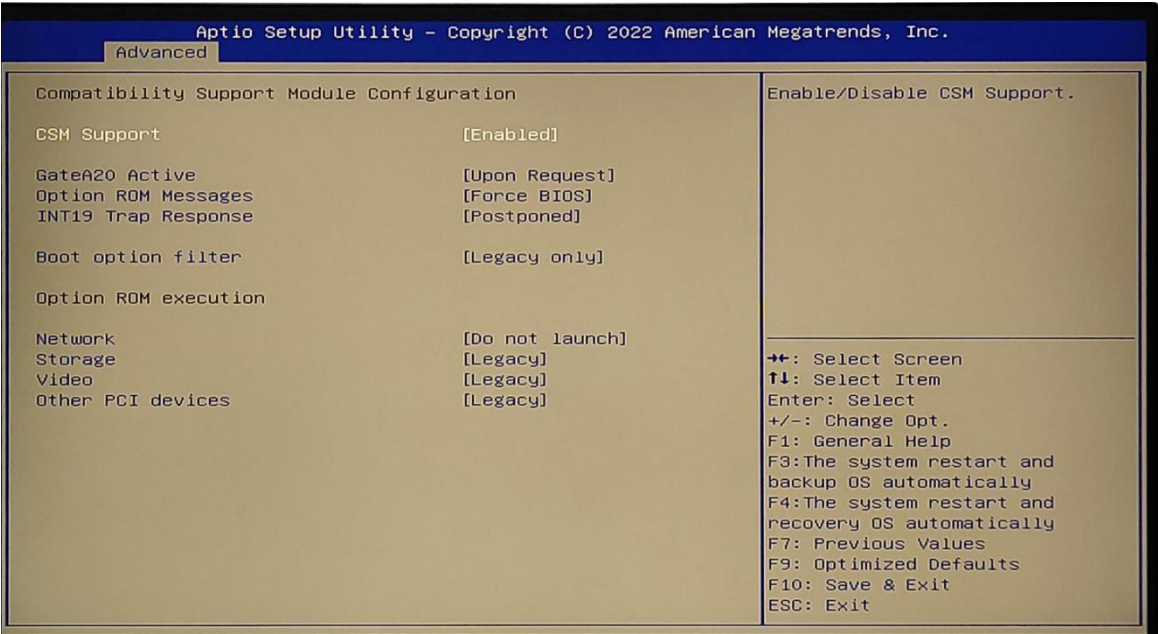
Aptio Setup Utility – Copyright (C) 2022 American Megatrends, Inc.
Advanced

Compatibility Support Module Configuration

CSM Support [Enabled]

GateA20 Active [Upon Request]
Option ROM Messages [Force BIOS]
INT19 Trap Response [Postponed]

Boot option filter [Legacy only]

Option ROM execution

Network [Do not launch]
Storage [Legacy]
Video [Legacy]
Other PCI devices [Legacy]

Enable/Disable CSM Support.

→←: Select Screen
↑↓: Select Item
Enter: Select
+/–: Change Opt.
F1: General Help
F3:The system restart and backup OS automatically
F4:The system restart and recovery OS automatically
F7: Previous Values
F9: Optimized Defaults
F10: Save & Exit
ESC: Exit